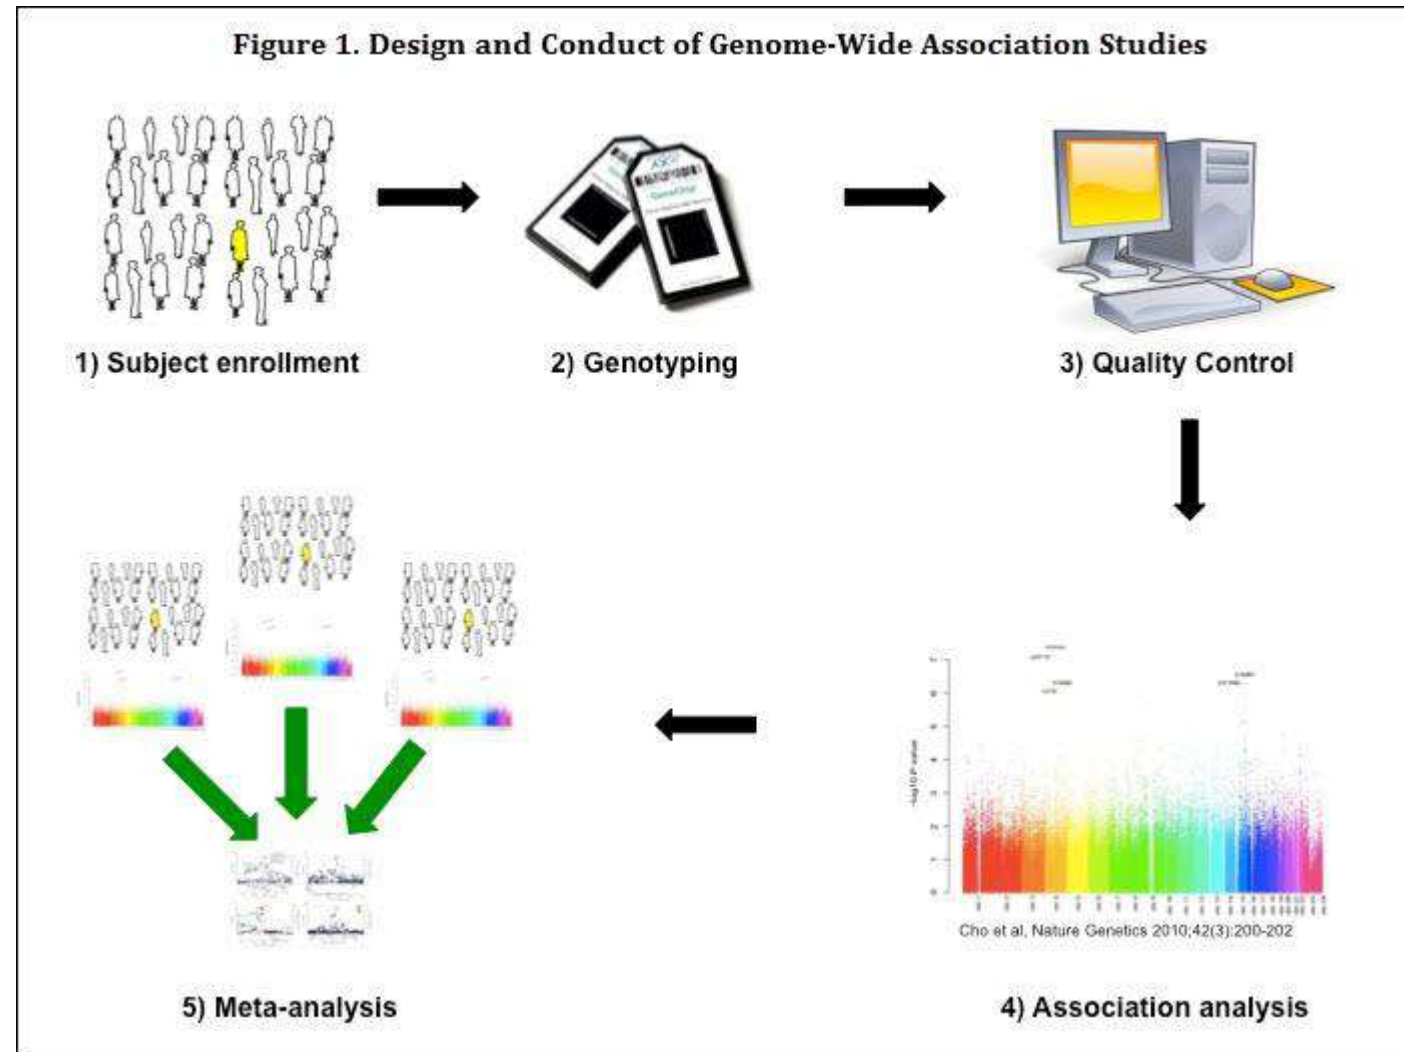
Figure 1. Design and Conduct of Genome-Wide Association Studies

1) Subject enrollment

2) Genotyping

3) Quality Control

Cho et al, Nature Genetics 2010;42(3):200-202

4) Association analysis

5) Meta-analysis